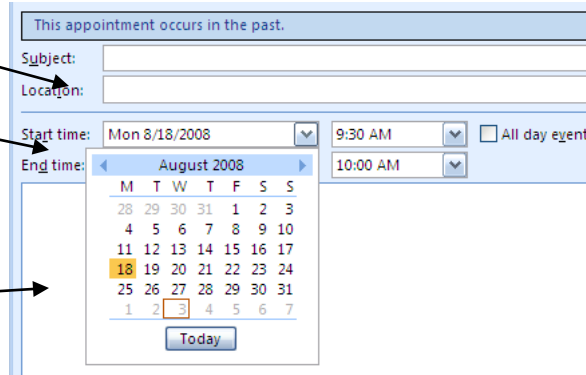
This appointment occurs in the past.

Subject:

Location:

Start time: Mon 8/18/2008 9:30 AM All day event

End time: 10:00 AM

August 2008

| M | T | W | T | F | S | S |
|---|---|---|---|---|---|---|
| 28 | 29 | 30 | 31 | 1 | 2 | 3 |
| 4 | 5 | 6 | 7 | 8 | 9 | 10 |
| 11 | 12 | 13 | 14 | 15 | 16 | 17 |
| 18 | 19 | 20 | 21 | 22 | 23 | 24 |
| 25 | 26 | 27 | 28 | 29 | 30 | 31 |
| 1 | 2 | 3 | 4 | 5 | 6 | 7 |

Today